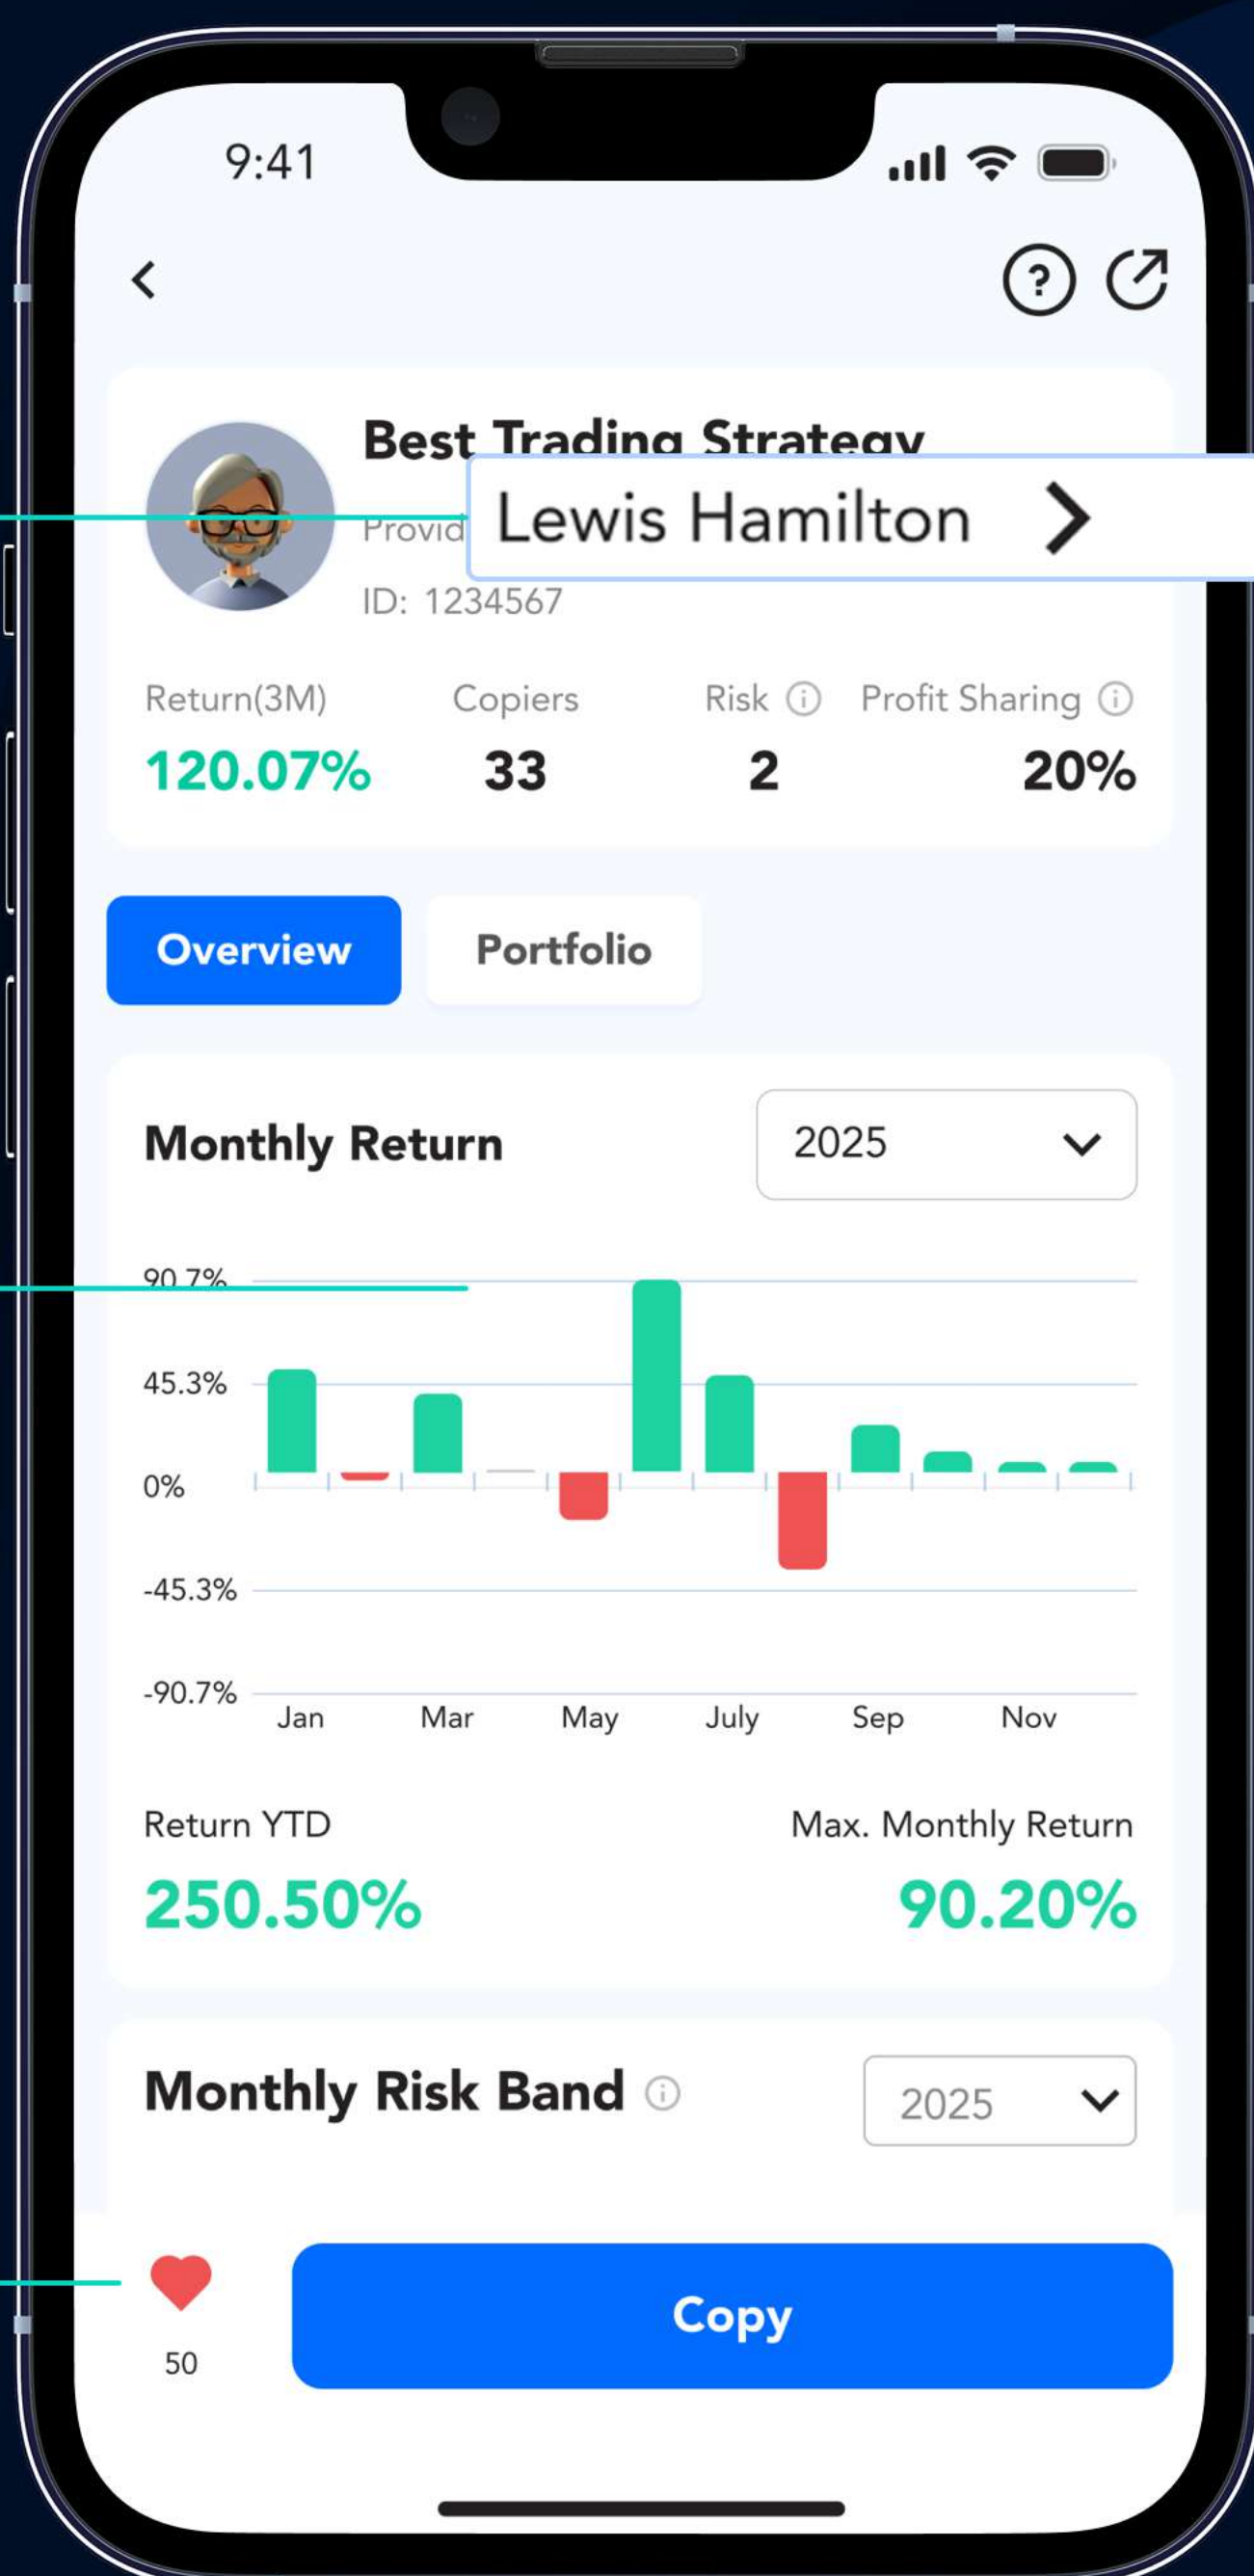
9:41

Best Trading Strategy

Provid

Lewis Hamilton

ID: 1234567

Return(3M)
120.07%

Copiers
33

Risk
2

Profit Sharing
20%

Overview

Portfolio

Monthly Return

2025

90.7%
45.3%
0%
-45.3%
-90.7%

Jan Mar May July Sep Nov

Return YTD
250.50%

Max. Monthly Return
90.20%

Monthly Risk Band

2025

50

Copy